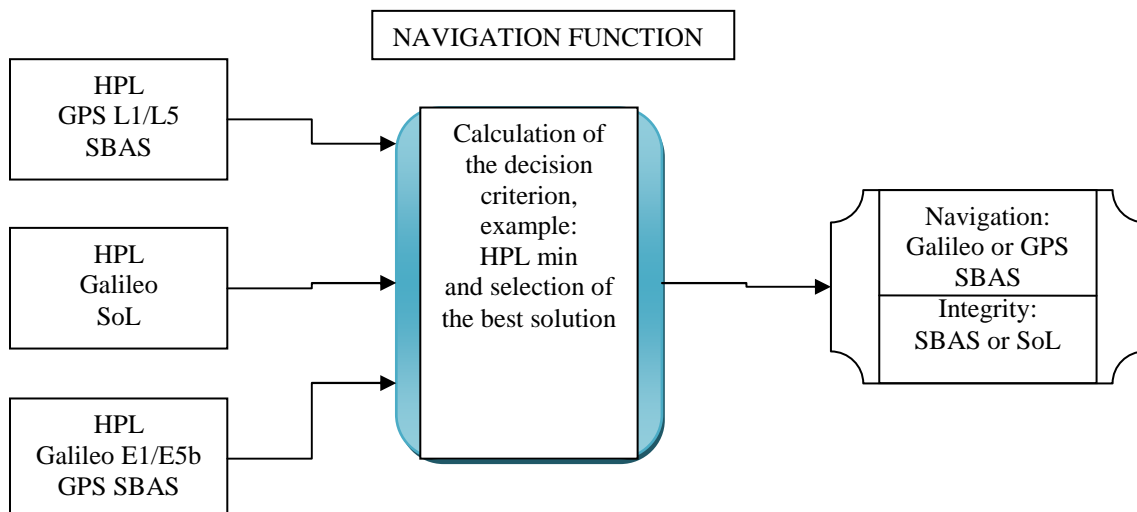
NAVIGATION FUNCTION

HPL
GPS L1/L5
SBAS

HPL
Galileo
SoL

HPL
Galileo E1/E5b
GPS SBAS

Calculation of the decision criterion, example: HPL min and selection of the best solution

Navigation: Galileo or GPS SBAS

Integrity: SBAS or SoL